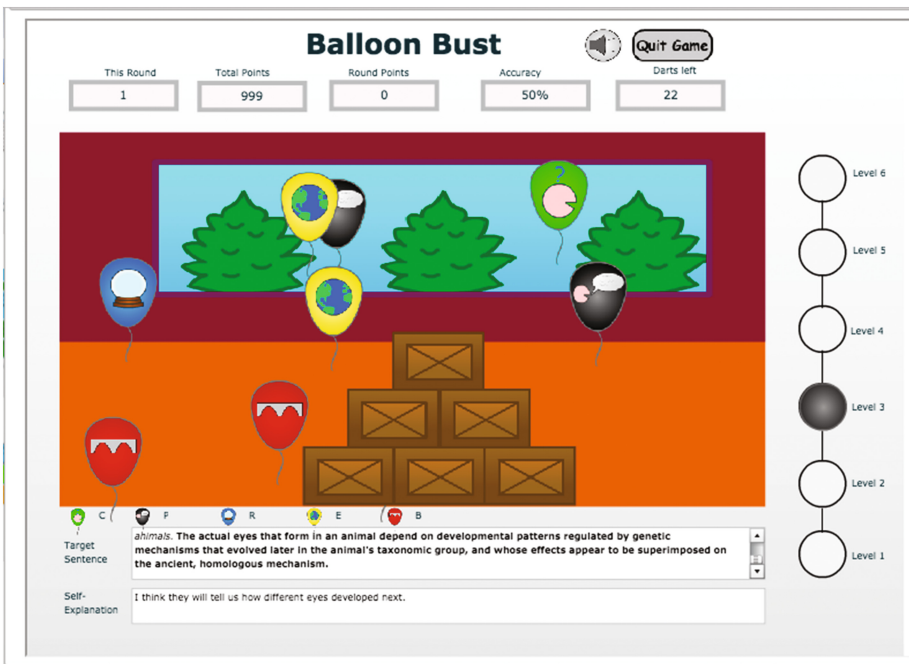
Balloon Bust

Quit Game

This Round
1

Total Points
999

Round Points
0

Accuracy
50%

Darts left
22

Level 6

Level 5

Level 4

Level 3

Level 2

Level 1

C P R E B

Target Sentence

animals. The actual eyes that form in an animal depend on developmental patterns regulated by genetic mechanisms that evolved later in the animal's taxonomic group, and whose effects appear to be superimposed on the ancient, homologous mechanism.

Self-Explanation

I think they will tell us how different eyes developed next.